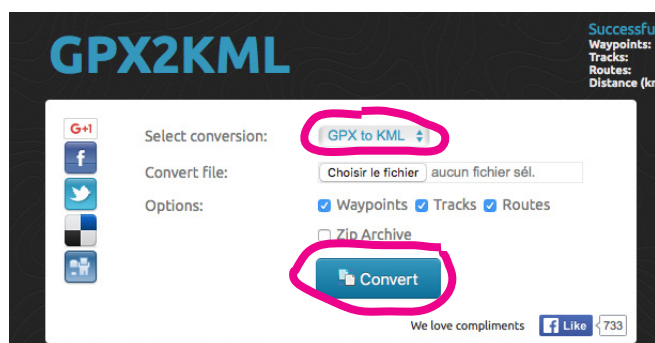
GPX2KML

Successfu
Waypoints:
Tracks:
Routes:
Distance (k

G+1

Select conversion: GPX to KML

Convert file: Choisir le fichier aucun fichier sél.

Options: Waypoints Tracks Routes

Zip Archive

Convert

We love compliments Like 733